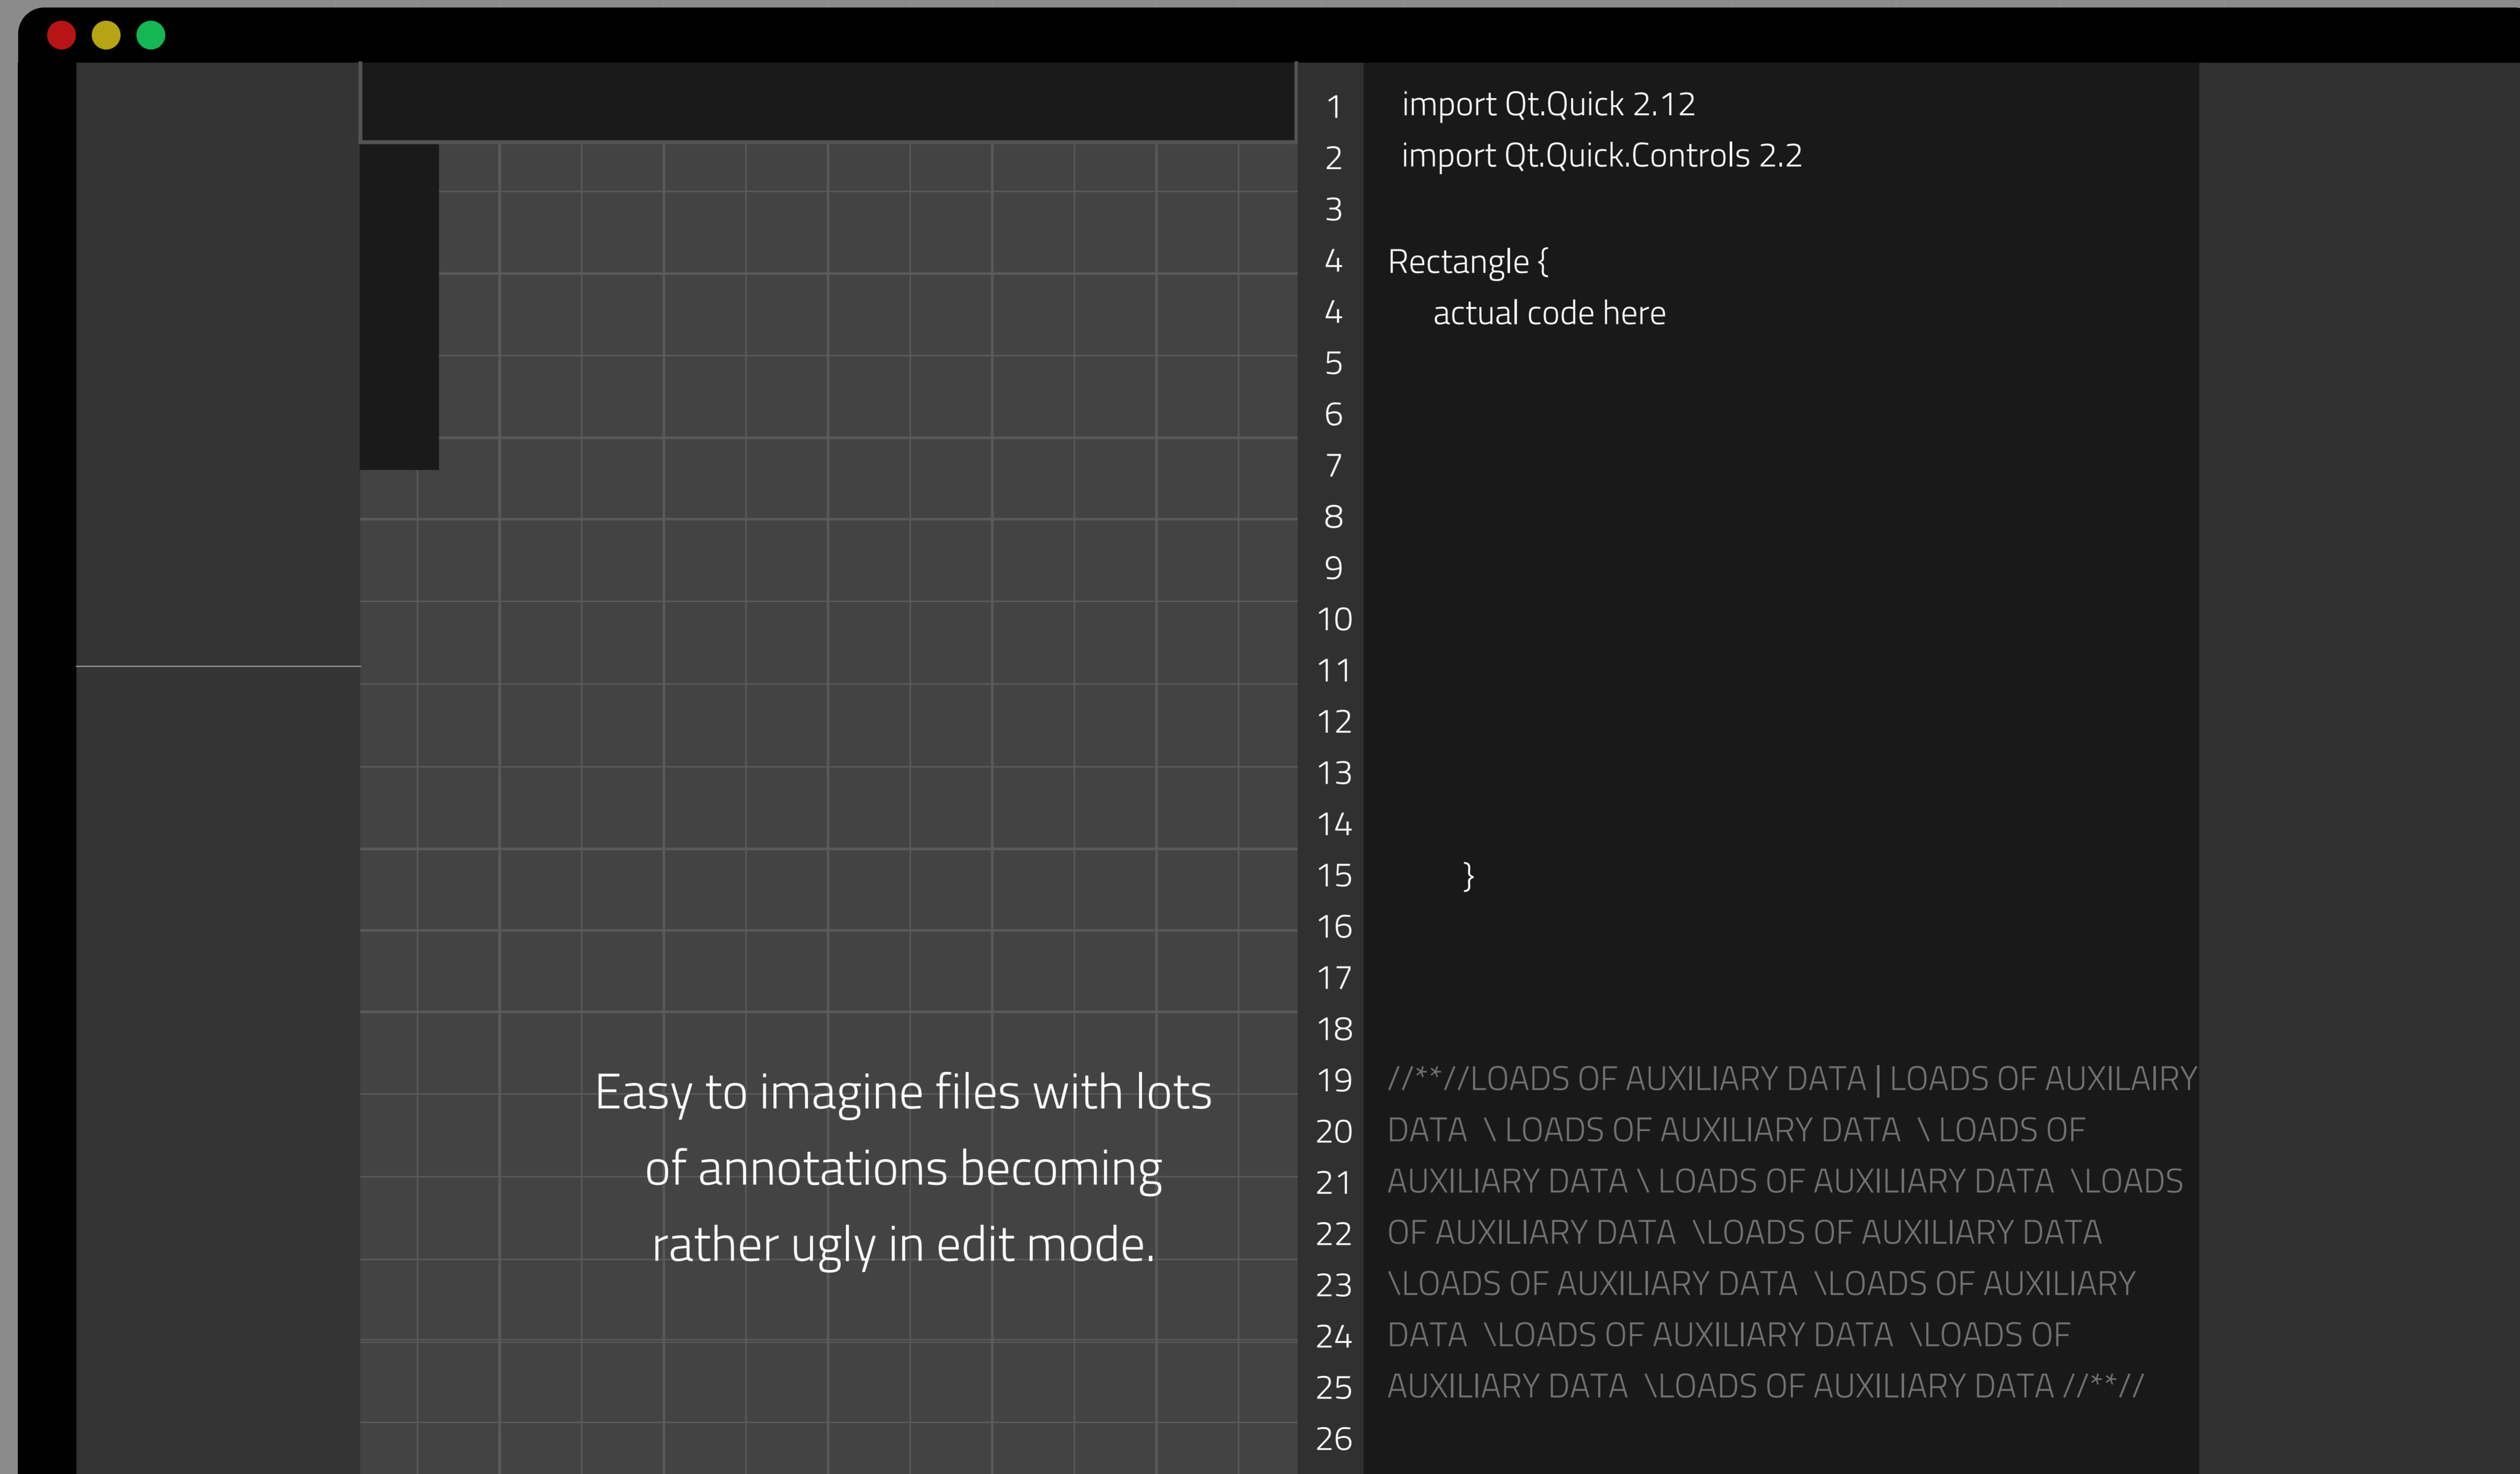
Easy to imagine files with lots of annotations becoming rather ugly in edit mode.

1 import Qt.Quick 2.12
2 import Qt.Quick.Controls 2.2
3
4 Rectangle {
4 actual code here
5
6
7
8
9
10
11
12
13
14
15 }
16
17
18
19 //**//LOADS OF AUXILIARY DATA | LOADS OF AUXILAIRY
20 DATA \ LOADS OF AUXILIARY DATA \ LOADS OF
21 AUXILIARY DATA \ LOADS OF AUXILIARY DATA \LOADS
22 OF AUXILIARY DATA \LOADS OF AUXILIARY DATA
23 \LOADS OF AUXILIARY DATA \LOADS OF AUXILIARY
24 DATA \LOADS OF AUXILIARY DATA \LOADS OF
25 AUXILIARY DATA \LOADS OF AUXILIARY DATA //**//
26